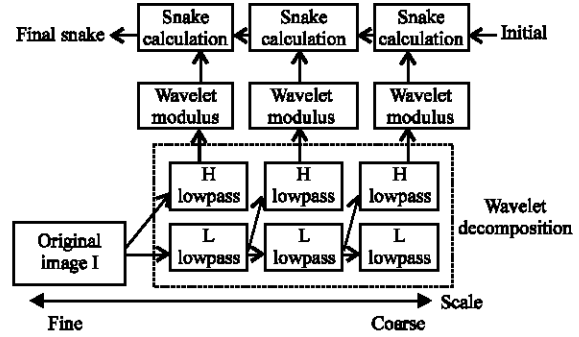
Final snake

Snake calculation

Snake calculation

Snake calculation

Initial

Wavelet modulus

Wavelet modulus

Wavelet modulus

H lowpass

H lowpass

H lowpass

Wavelet decomposition

Original image I

L lowpass

L lowpass

L lowpass

Scale

Fine

Coarse